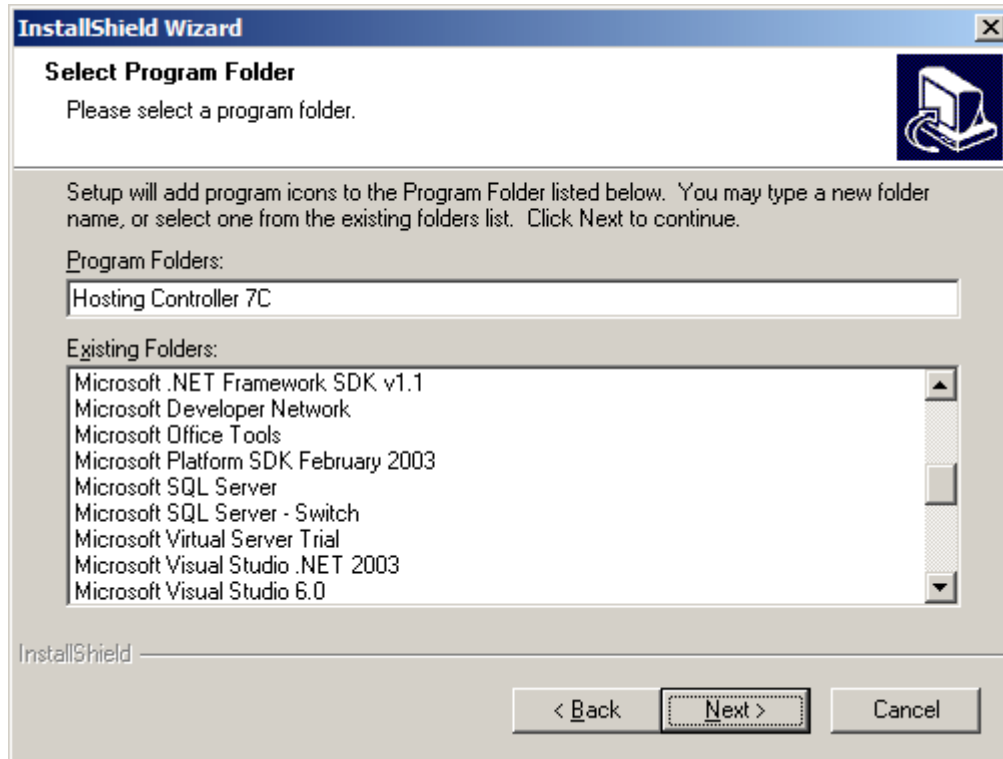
InstallShield Wizard

Select Program Folder

Please select a program folder.

Setup will add program icons to the Program Folder listed below. You may type a new folder name, or select one from the existing folders list. Click Next to continue.

Program Folders:

Hosting Controller 7C

Existing Folders:

Microsoft .NET Framework SDK v1.1
Microsoft Developer Network
Microsoft Office Tools
Microsoft Platform SDK February 2003
Microsoft SQL Server
Microsoft SQL Server - Switch
Microsoft Virtual Server Trial
Microsoft Visual Studio .NET 2003
Microsoft Visual Studio 6.0

InstallShield

< Back
Next >
Cancel